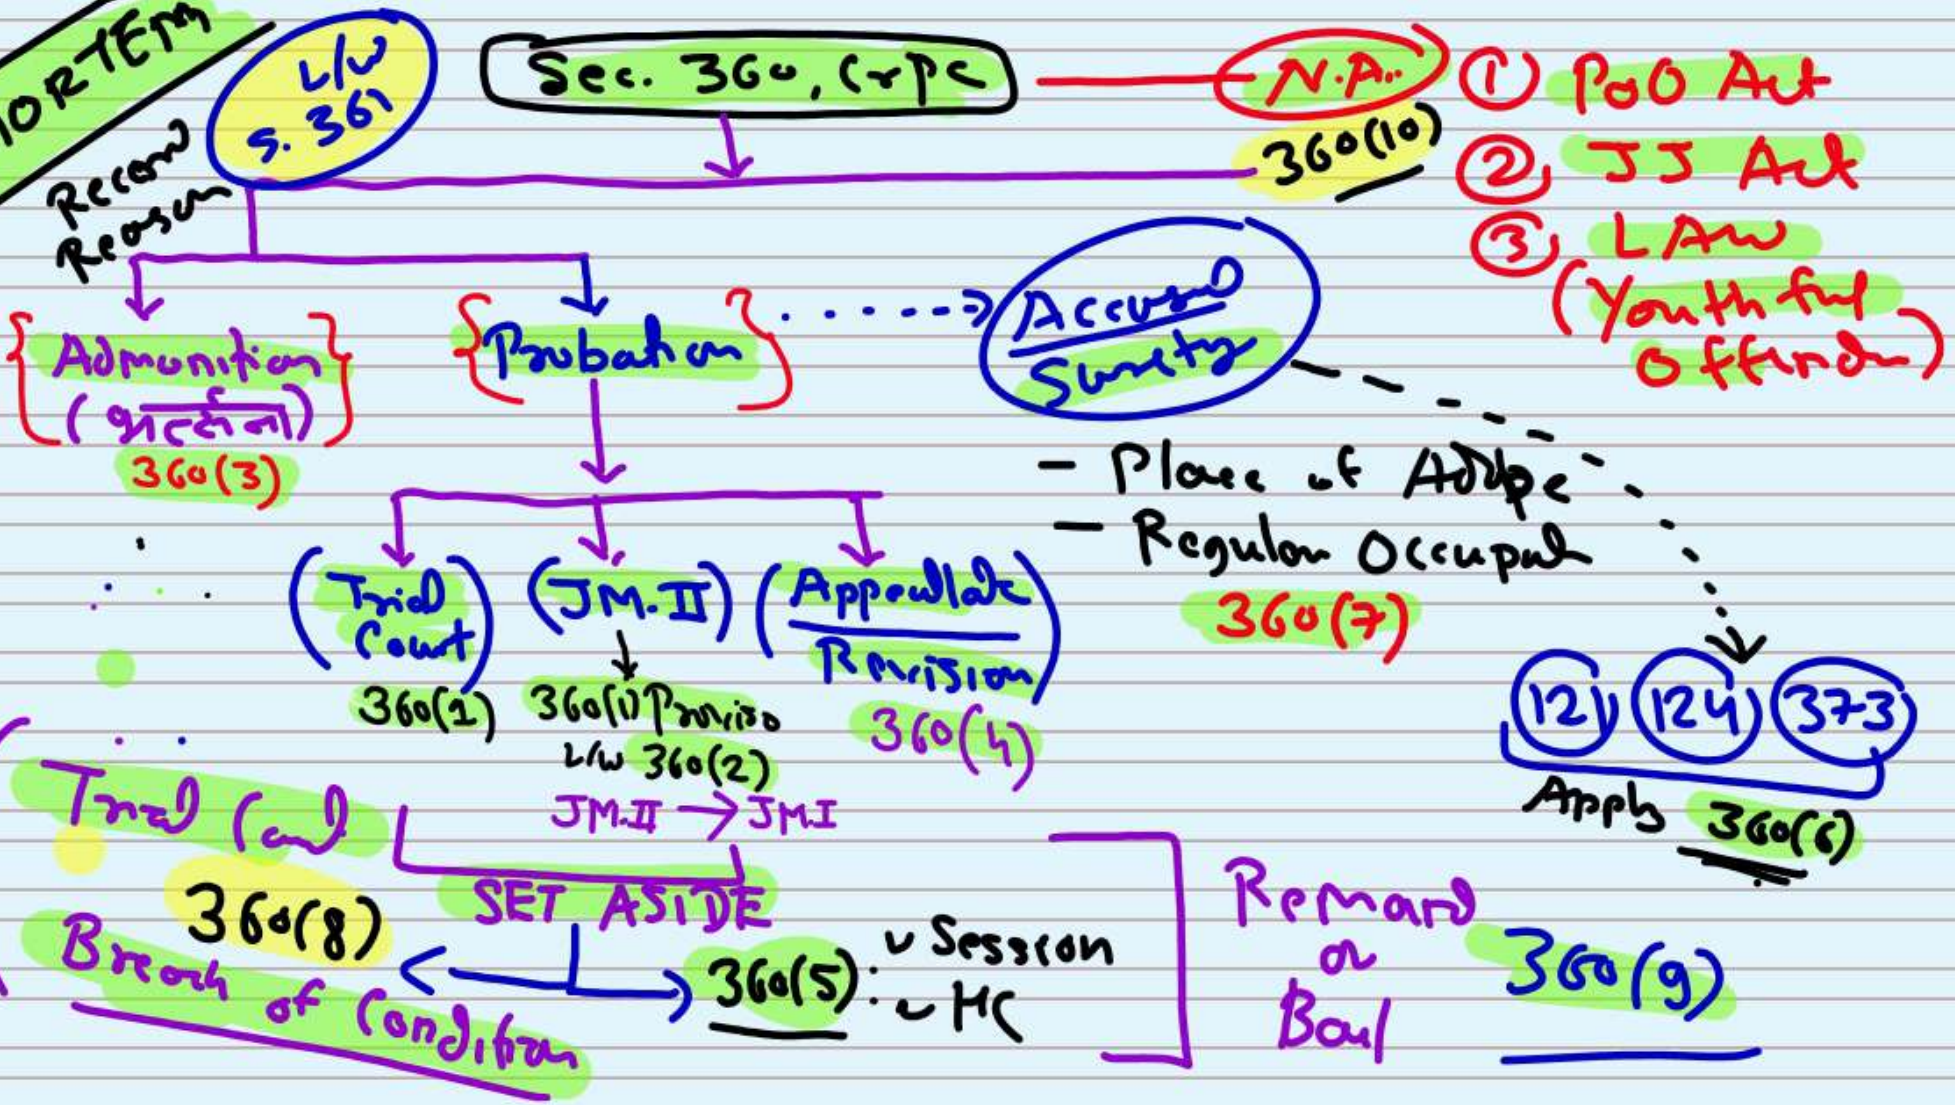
ORTETM

L/W S. 361

Record Reason

Sec. 360, CrPC

N.A.

360(10)

① PoO Act
② JJ Act
③ LAW (Youthful Offender)

{Admonition (भर्त्सना)}
360(3)

{Probation}

Accused
Surety

- Place of Abode
- Regular Occupation
360(7)

(Trial Court)
360(1)

(JM.II)
360(1) Proviso
L/w 360(2)
JM.II → JM.I

(Appellate
Revision)
360(4)

(12) (124) (373)
Apply 360(6)

Trial Court
360(8)
Breach of Condition

SET ASIDE

360(5): ✓ Session
✓ HC

Remand or Bail 360(9)